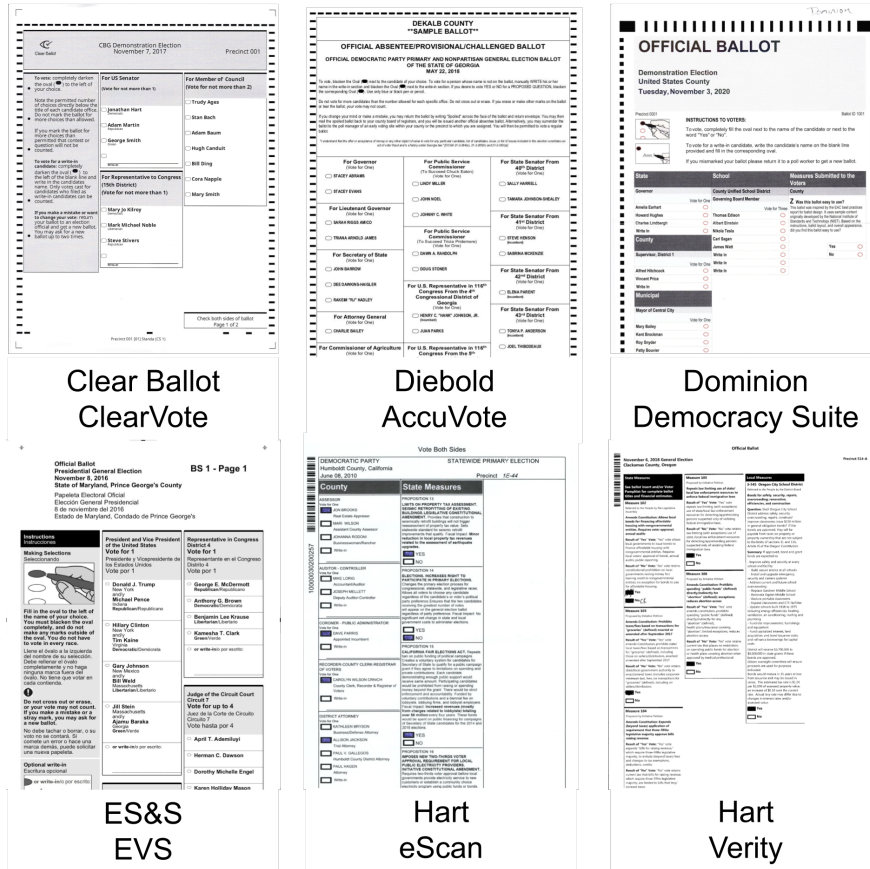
Clear Ballot

CBG Demonstration Election
November 7, 2017

Precinct 001

To vote: completely darken the oval to the left of your choice.

Note the permitted number of choices directly below the title of each candidate office. Do not mark the ballot for more choices than allowed.

If you mark the ballot for more choices than permitted that contest or question will not be counted.

To vote for a write-in candidate: completely darken the oval to the left of the blank line and write in the candidate name. Only votes cast for candidates who filed as write-in candidates can be counted.

If you make a mistake or want to change your vote: return your ballot to an election official and get a new ballot. You may ask for a new ballot up to two times.

For US Senator
(Vote for not more than 1)

Jonathan Hart
Adam Martin
George Smith

For Representative to Congress (15th District)
(Vote for not more than 1)

Mary Jo Kilroy
Mark Michael Noble
Steve Stivers

For Member of Council
(Vote for not more than 2)

Trudy Ages
Stan Bach
Adam Baum
Hugh Candult
Bill Ding
Cora Napple
Mary Smith

Check both sides of ballot
Page 1 of 2

DEKALB COUNTY
**SAMPLE BALLOT**

OFFICIAL ABSENTEE/PROVISIONAL/CHALLENGED BALLOT

OFFICIAL DEMOCRATIC PARTY PRIMARY AND NONPARTISAN GENERAL ELECTION BALLOT OF THE STATE OF GEORGIA
MAY 22, 2018

For Governor
(Vote for One)
STACEY ABRAMS
STACEY EVANS

For Lieutenant Governor
(Vote for One)
SARAH RIGGS AMICO
TRIANA ARNOLD JAMES

For Secretary of State
(Vote for One)
JOHN BARROW
DEE DAWKINS-HAIGLER
RAKEIM "RJ" HADLEY

For Attorney General
(Vote for One)
CHARLIE BAILEY

For Commissioner of Agriculture
(Vote for One)

For Public Service Commissioner
(To Succeed Chuck Eaton)
(Vote for One)
LINDY MILLER
JOHN NOEL
JOHNNY C. WHITE

For Public Service Commissioner
(To Succeed Tricia Pridemore)
(Vote for One)
DAWN A. RANDOLPH
DOUG STONER

For U.S. Representative in 116th Congress From the 4th Congressional District of Georgia
(Vote for One)
HENRY C. "HANK" JOHNSON, JR.
JUAN PARKS

For U.S. Representative in 116th Congress From the 5th

For State Senator From 40th District
(Vote for One)
SALLY HARRELL
TAMARA JOHNSON-SHEALEY

For State Senator From 41st District
(Vote for One)
STEVE HENSON
SABRINA MCKENZIE

For State Senator From 42nd District
(Vote for One)
ELENA PARENT

For State Senator From 43rd District
(Vote for One)
TONYA P. ANDERSON
JOEL THIBODEAUX

OFFICIAL BALLOT

Demonstration Election
United States County
Tuesday, November 3, 2020

INSTRUCTIONS TO VOTERS:
To vote, completely fill the oval next to the name of the candidate or next to the word "Yes" or "No".

To vote for a write-in candidate, write the candidate's name on the blank line provided and fill in the corresponding oval.

If you mismarked your ballot please return it to a poll worker to get a new ballot.

| State | School | Measures Submitted to the Voters |
|---|---|---|
| Governor | County Unified School District | County |
| Amelia Earhart | Governing Board Member | Z Was this ballot easy to use? |
| Howard Hughes | Thomas Edison | Yes |
| Charles Lindbergh | Albert Einstein | No |
| Write-in | Nikola Tesla | |
| County | Carl Sagan | |
| Supervisor, District 1 | James Watt | |
| Alfred Hitchcock | Write-in | |
| Vincent Price | Write-in | |
| Municipal | | |
| Mayor of Central City | | |
| Mary Bailey | | |
| Kent Brockman | | |
| Roy Snyder | | |
| Patty Bouvier | | |

Official Ballot
Presidential General Election
November 8, 2016
State of Maryland, Prince George's County

BS 1 - Page 1

Papeleta Electoral Oficial
Elección General Presidencial
8 de noviembre del 2016
Estado de Maryland, Condado de Prince George's

Instructions
Instrucciones

Making Selections
Seleccionando

Fill in the oval to the left of the name of your choice. You must blacken the oval completely, and do not make any marks outside of the oval. You do not have to vote in every race.

Llene el óvalo a la izquierda del nombre de su selección. Debe rellenar el óvalo completamente y no haga ninguna marca fuera del óvalo. No tiene que votar en cada contienda.

Do not cross out or erase, or your vote may not count. If you make a mistake or a stray mark, you may ask for a new ballot.

No debe tachar o borrar, o su voto no se contará. Si comete un error o hace una marca demas, puede solicitar una nueva papeleta.

Optional write-in
Escritura opcional

President and Vice President of the United States
Vote for 1
Presidente y Vicepresidente de los Estados Unidos
Vote por 1

Donald J. Trump
New York
and/y
Michael Pence
Indiana
Republican/Republicano

Hillary Clinton
New York
and/y
Tim Kaine
Virginia
Democratic/Demócrata

Gary Johnson
New Mexico
and/y
Bill Weld
Massachusetts
Libertarian/Libertario

Jill Stein
Massachusetts
and/y
Ajamu Baraka
Georgia
Green/Verde

or write-in/o por escrito:

Representative in Congress
District 4
Vote for 1
Representante en el Congreso
Distrito 4
Vote por 1

George E. McDermott
Republican/Republicano

Anthony G. Brown
Democratic/Demócrata

Benjamin Lee Krause
Libertarian/Libertario

Kamesha T. Clark
Green/Verde

or write-in/o por escrito:

Judge of the Circuit Court
Circuit 7
Vote for up to 4
Juez de la Corte de Circuito
Circuito 7
Vote hasta por 4

April T. Ademiluyi
Herman C. Dawson
Dorothy Michelle Engel
Karen Holliday Mason

Vote Both Sides

DEMOCRATIC PARTY
Humboldt County, California
June 08, 2010

STATEWIDE PRIMARY ELECTION

Precinct 1E-44

County

State Measures

ASSESSOR
AUDITOR - CONTROLLER
CORONER - PUBLIC ADMINISTRATOR
RECORDER-COUNTY CLERK-REGISTRAR OF VOTERS
DISTRICT ATTORNEY

PROPOSITION 13
PROPOSITION 14
PROPOSITION 15
PROPOSITION 16

YES
NO

Official Ballot

November 6, 2018 General Election
Clackamas County, Oregon

Precinct 514-A

State Measures
Measure 102
Measure 103
Measure 104
Measure 105
Measure 106

Local Measures
3-540 Oregon City School District

Yes
No

Clear Ballot
ClearVote

Diebold
AccuVote

Dominion
Democracy Suite

ES&S
EVS

Hart
eScan

Hart
Verity